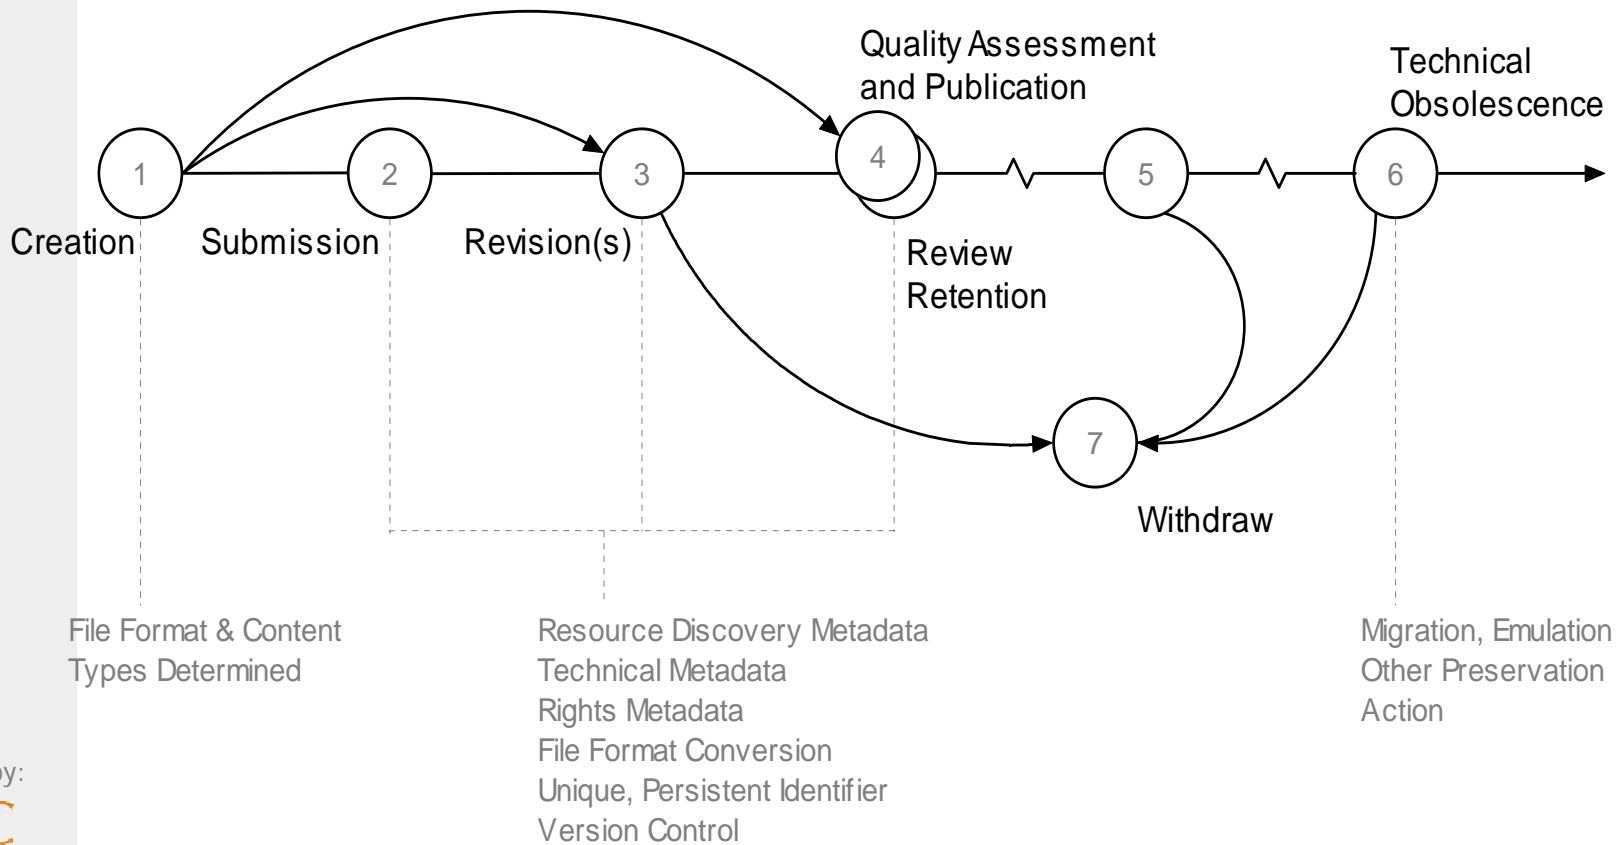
Quality Assessment and Publication

Technical Obsolescence

1

2

3

4

5

6

Creation

Submission

Revision(s)

Review Retention

7

Withdraw

File Format & Content Types Determined

Resource Discovery Metadata
Technical Metadata
Rights Metadata
File Format Conversion
Unique, Persistent Identifier
Version Control

Migration, Emulation
Other Preservation
Action

by: